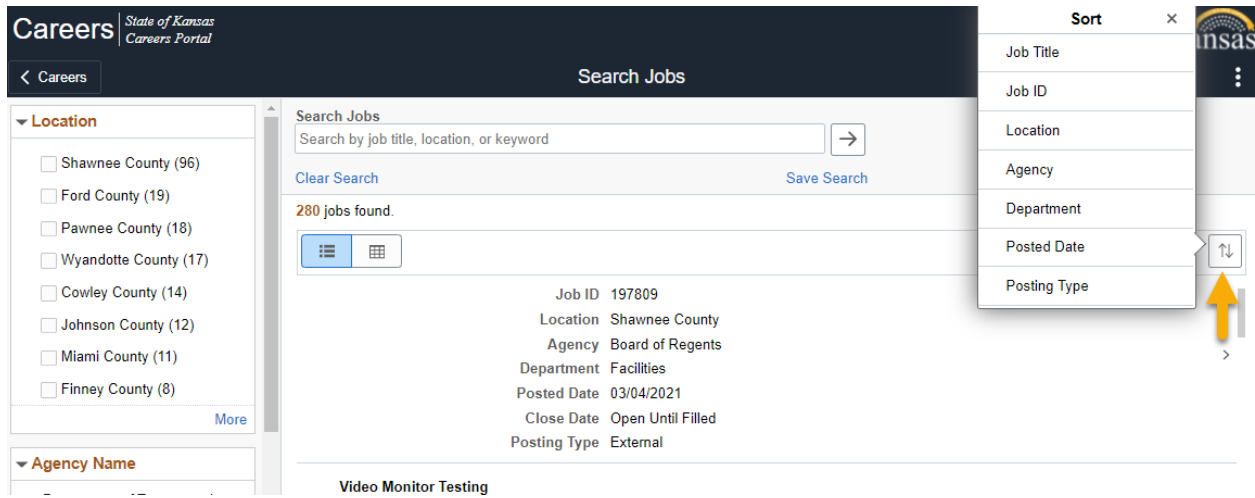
Careers State of Kansas Careers Portal

< Careers

Search Jobs

Location

Shawnee County (96)
Ford County (19)
Pawnee County (18)
Wyandotte County (17)
Cowley County (14)
Johnson County (12)
Miami County (11)
Finney County (8)

More

Agency Name

Search Jobs

Search by job title, location, or keyword

Clear Search

Save Search

280 jobs found.

Job ID 197809
Location Shawnee County
Agency Board of Regents
Department Facilities
Posted Date 03/04/2021
Close Date Open Until Filled
Posting Type External

Video Monitor Testing

Sort ×

Job Title
Job ID
Location
Agency
Department
Posted Date
Posting Type

ansas